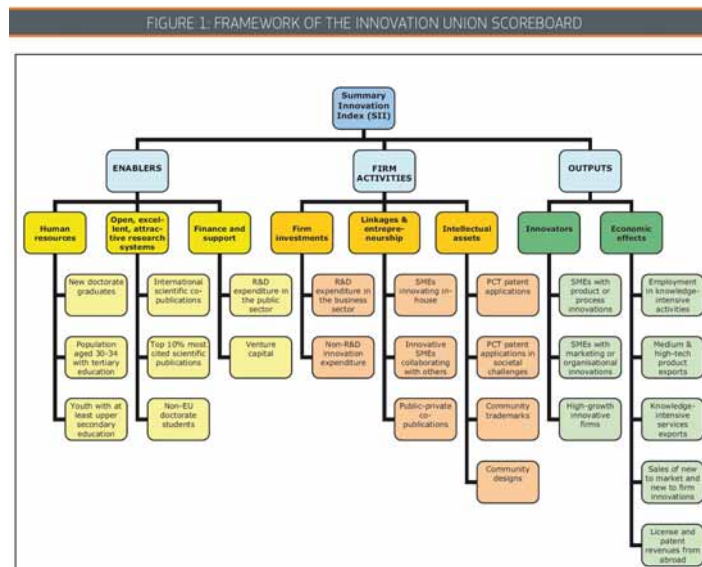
FIGURE 1: FRAMEWORK OF THE INNOVATION UNION SCOREBOARD

Summary Innovation Index (SII)

ENABLERS

FIRM ACTIVITIES

OUTPUTS

Human resources

New doctorate graduates

Population aged 30-34 with tertiary education

Youth with at least upper secondary education

Open, excellent, attractive research systems

International scientific co-publications

Top 10% most cited scientific publications

Non-EU doctorate students

Finance and support

R&D expenditure in the public sector

Venture capital

Firm investments

R&D expenditure in the business sector

Non-R&D innovation expenditure

Linkages & entrepreneurship

SMEs innovating in-house

Innovative SMEs collaborating with others

Public-private co-publications

Intellectual assets

PCT patent applications

PCT patent applications in societal challenges

Community trademarks

Community designs

Innovators

SMEs with product or process innovations

SMEs with marketing or organisational innovations

High-growth innovative firms

Economic effects

Employment in knowledge-intensive activities

Medium & high-tech product exports

Knowledge-intensive services exports

Sales of new to market and new to firm innovations

License and patent revenues from abroad